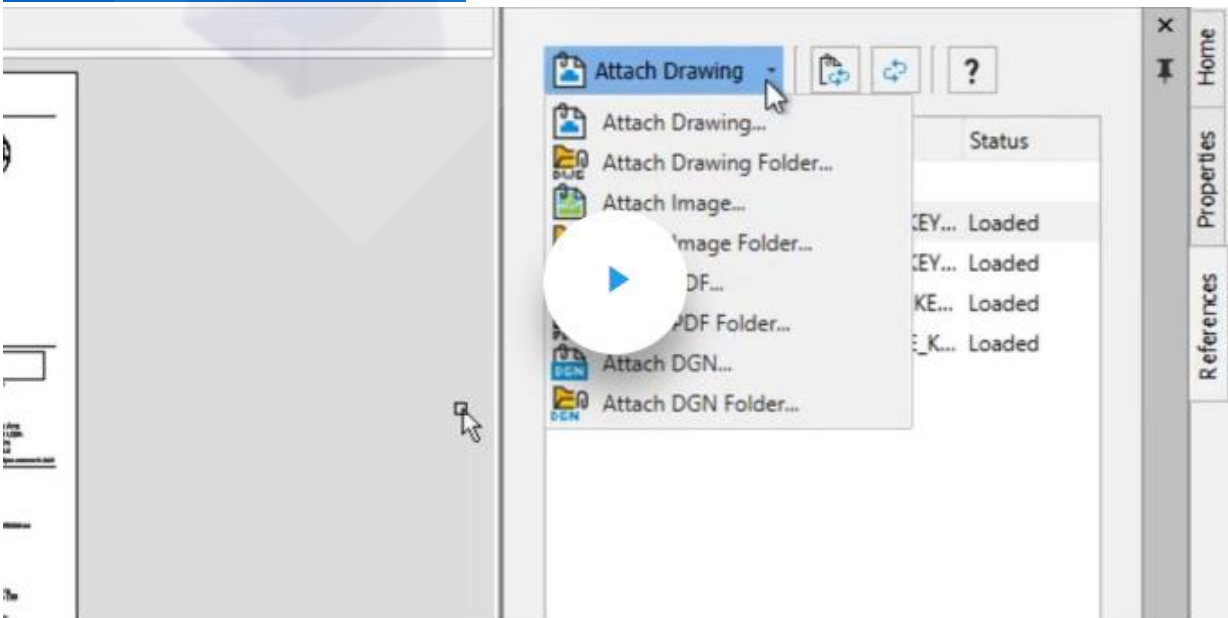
Attach Drawing

?

Attach Drawing...
Attach Drawing Folder...
Attach Image...
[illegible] Image Folder...
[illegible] DF...
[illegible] PDF Folder...
Attach DGN...
Attach DGN Folder...

Status
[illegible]EY... Loaded
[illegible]EY... Loaded
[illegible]KE... Loaded
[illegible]_K... Loaded

DGN
DGN

Home
Properties
References